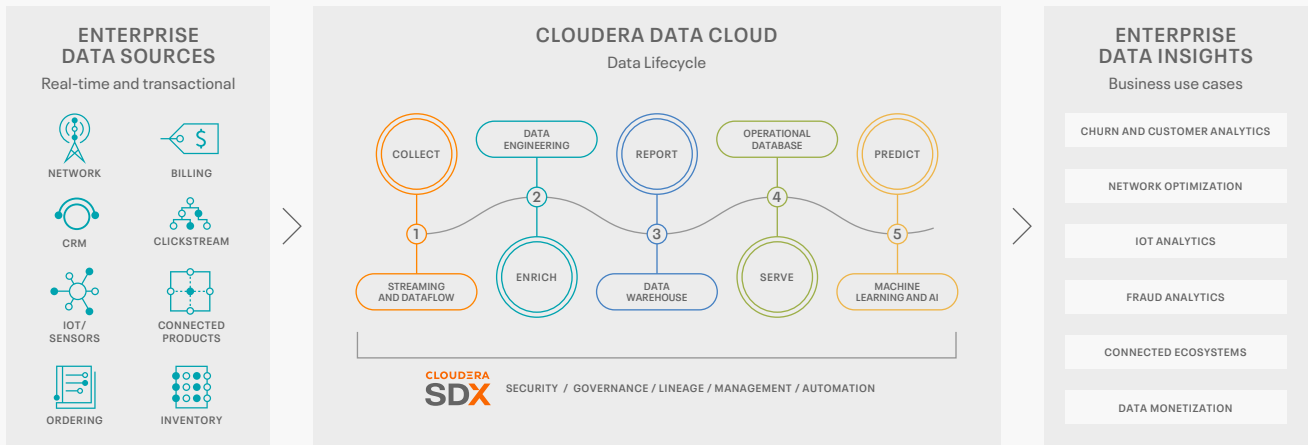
ENTERPRISE DATA SOURCES
Real-time and transactional

NETWORK
BILLING
CRM
CLICKSTREAM
IOT/ SENSORS
CONNECTED PRODUCTS
ORDERING
INVENTORY

CLOUDERA DATA CLOUD
Data Lifecycle

COLLECT
DATA ENGINEERING
REPORT
OPERATIONAL DATABASE
PREDICT
1
2
3
4
5
STREAMING AND DATAFLOW
ENRICH
DATA WAREHOUSE
SERVE
MACHINE LEARNING AND AI

CLOUDERA SDX
SECURITY / GOVERNANCE / LINEAGE / MANAGEMENT / AUTOMATION

ENTERPRISE DATA INSIGHTS
Business use cases

CHURN AND CUSTOMER ANALYTICS
NETWORK OPTIMIZATION
IOT ANALYTICS
FRAUD ANALYTICS
CONNECTED ECOSYSTEMS
DATA MONETIZATION